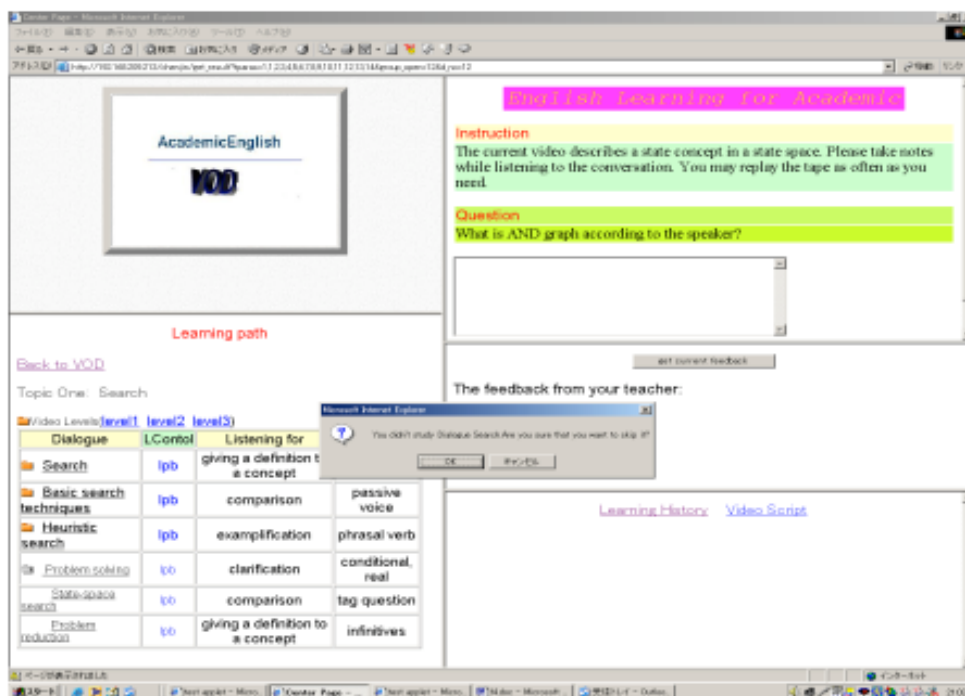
Center Page - Microsoft Internet Explorer

ファイル(F) 編集(E) 表示(V) お気に入り(A) ツール(T) ヘルプ(H)

アドレス(D) http://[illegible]

AcademicEnglish

VOD

English Learning for Academic

Instruction

The current video describes a state concept in a state space. Please take notes while listening to the conversation. You may replay the tape as often as you need.

Question

What is AND graph according to the speaker?

Learning path

Back to VOD

Topic One: Search

Video Levels: level1 level2 level3

| Dialogue | LContol | Listening for | |
|---|---|---|---|
| Search | lpb | giving a definition to a concept | |
| Basic search techniques | lpb | comparison | passive voice |
| Heuristic search | lpb | examplification | phrasal verb |
| Problem solving | lpb | clarification | conditional, real |
| State-space search | lpb | comparison | tag question |
| Problem reduction | lpb | giving a definition to a concept | infinitives |

get current feedback

The feedback from your teacher:

Microsoft Internet Explorer

You didn't study Dialogue Search Are you sure that you want to skip it?

OK キャンセル

Learning History Video Script

ページが表示されました

インターネット

スタート